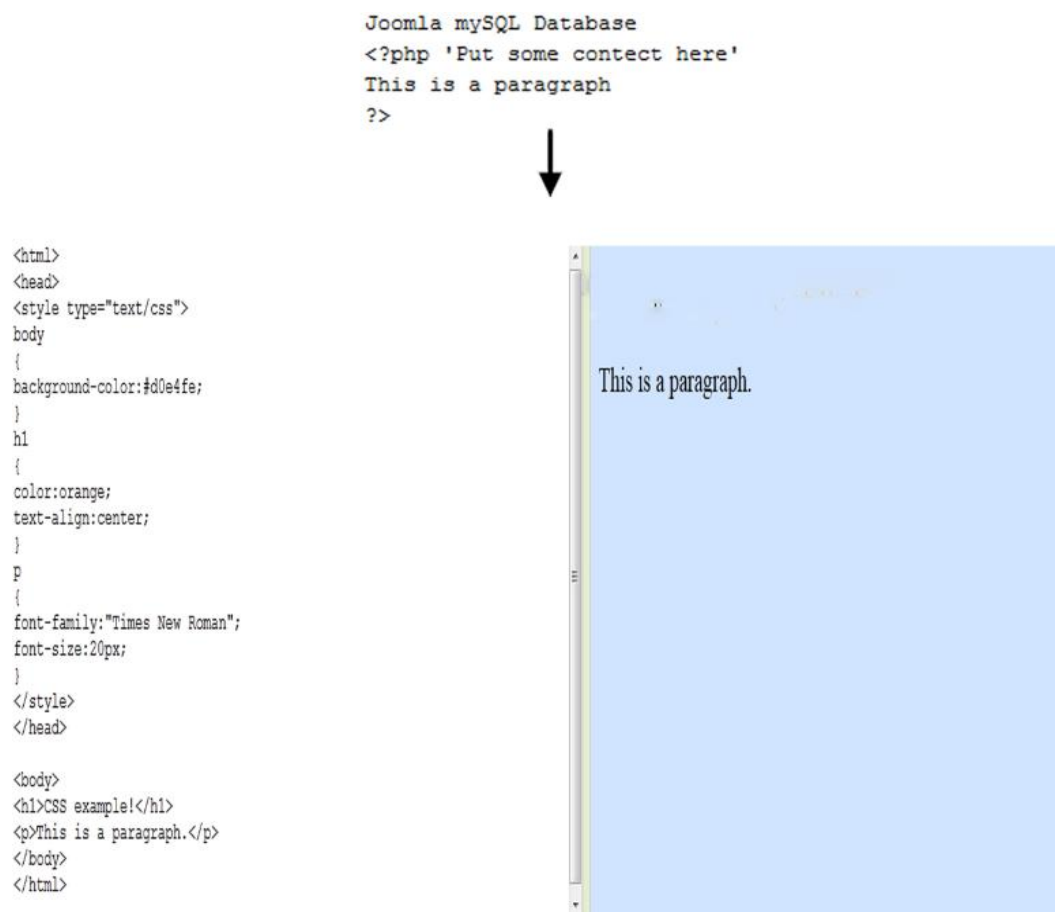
Joomla mySQL Database
<?php 'Put some contect here'
This is a paragraph
?>

<html>
<head>
<style type="text/css">
body
{
background-color:#d0e4fe;
}
h1
{
color:orange;
text-align:center;
}
p
{
font-family:"Times New Roman";
font-size:20px;
}
</style>
</head>

<body>
<h1>CSS example!</h1>
<p>This is a paragraph.</p>
</body>
</html>

This is a paragraph.